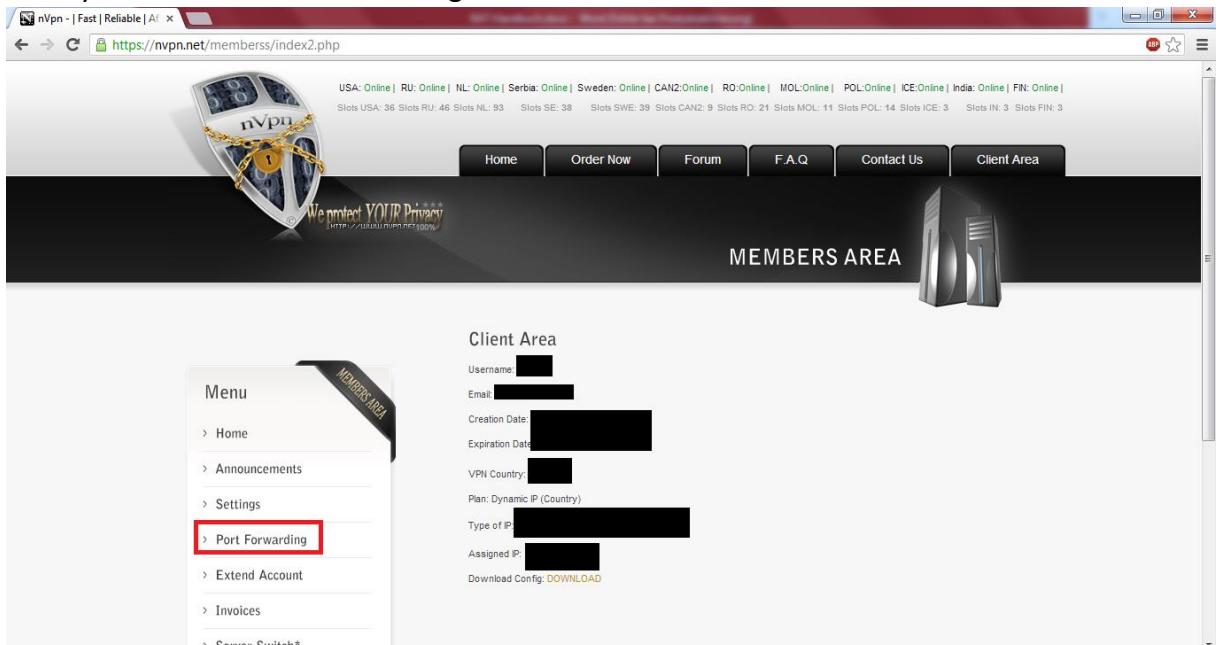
nVpn - | Fast | Reliable | Af ×

https://nvpn.net/memberss/index2.php

USA: Online | RU: Online | NL: Online | Serbia: Online | Sweden: Online | CAN2:Online | RO:Online | MOL:Online | POL:Online | ICE:Online | India: Online | FIN: Online |
Slots USA: 36 Slots RU: 46 Slots NL: 93 Slots SE: 38 Slots SWE: 39 Slots CAN2: 9 Slots RO: 21 Slots MOL: 11 Slots POL: 14 Slots ICE: 3 Slots IN: 3 Slots FIN: 3

nVpn

Home | Order Now | Forum | F.A.Q | Contact Us | Client Area

We protect YOUR Privacy
HTTP://WWW.NVPN.NET 100%

MEMBERS AREA

Menu
MEMBERS AREA
› Home
› Announcements
› Settings
› Port Forwarding
› Extend Account
› Invoices
› Server Switch*

Client Area
Username:
Email:
Creation Date:
Expiration Date
VPN Country:
Plan: Dynamic IP (Country)
Type of IP:
Assigned IP:
Download Config: DOWNLOAD